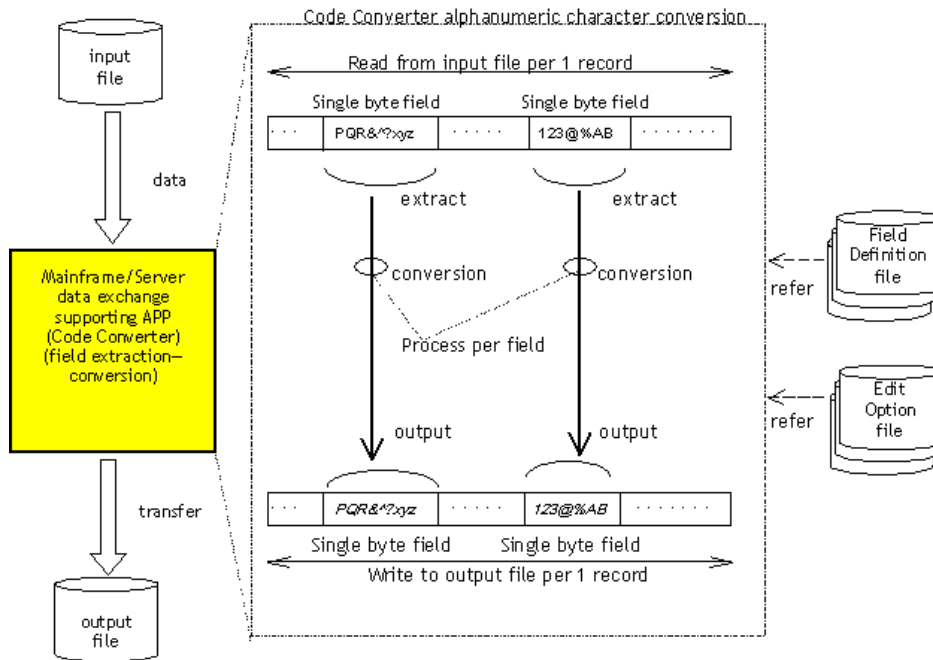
Code Converter alphanumeric character conversion

input file

data

Read from input file per 1 record

Single byte field

Single byte field

· · ·

PQR&^?xyz

· · · · ·

123@%AB

· · · · · · ·

extract

extract

conversion

conversion

Field Definition file

refer

Mainframe/Server data exchange supporting APP (Code Converter) (field extraction–conversion)

Process per field

Edit Option file

refer

output

output

transfer

· · ·

PQR&^?xyz

· · · · ·

123@%AB

· · · · · · ·

Single byte field

Single byte field

Write to output file per 1 record

output file